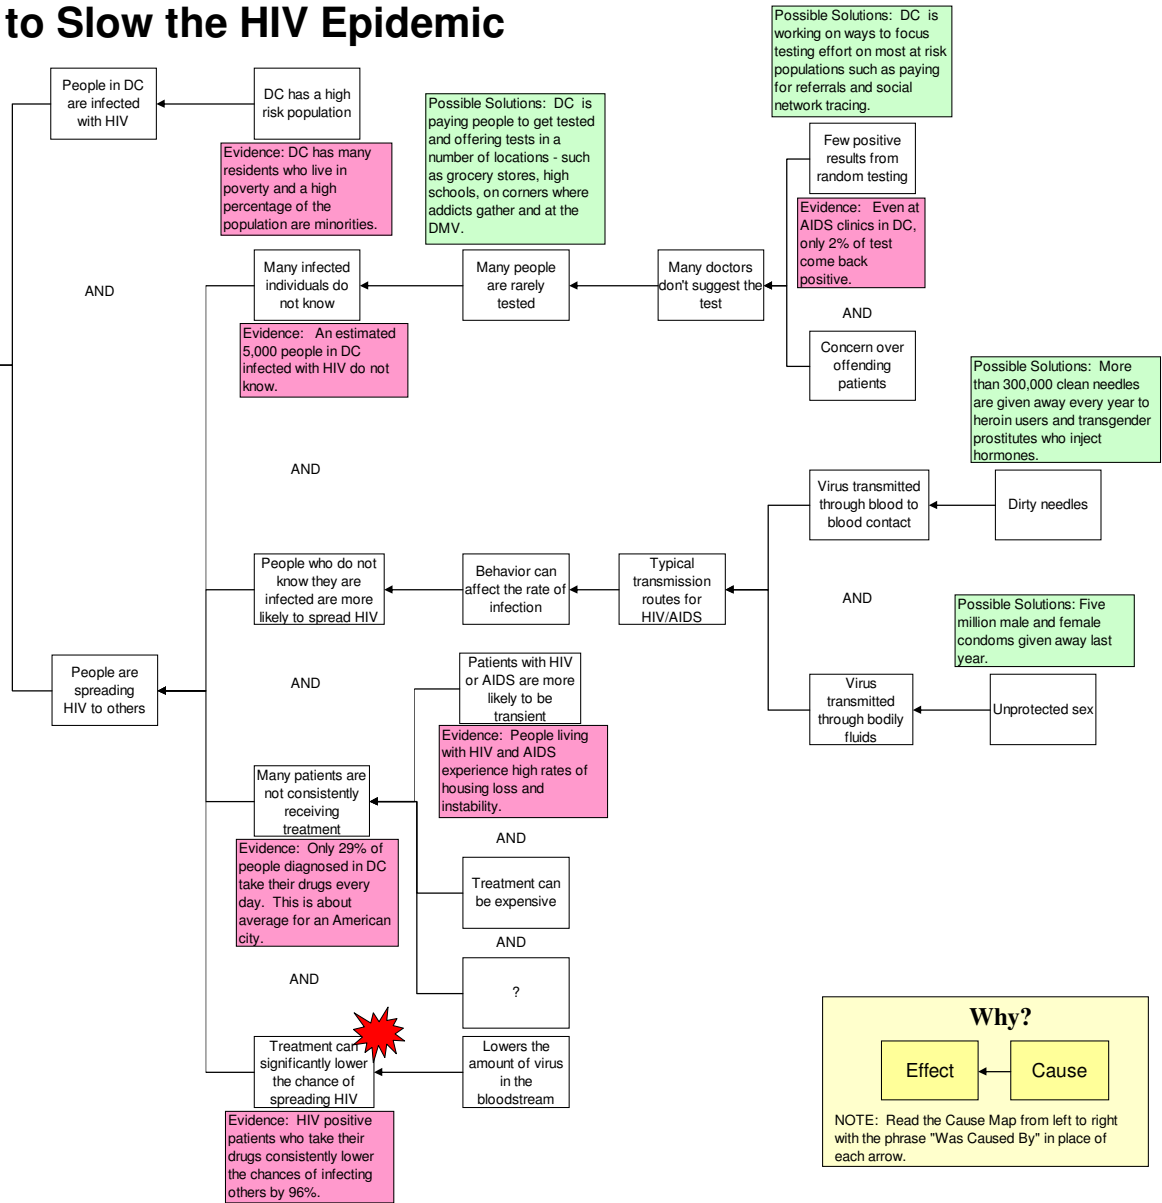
to Slow the HIV Epidemic

People in DC are infected with HIV

DC has a high risk population

Evidence: DC has many residents who live in poverty and a high percentage of the population are minorities.

Possible Solutions: DC is paying people to get tested and offering tests in a number of locations - such as grocery stores, high schools, on corners where addicts gather and at the DMV.

Possible Solutions: DC is working on ways to focus testing effort on most at risk populations such as paying for referrals and social network tracing.

Few positive results from random testing

Evidence: Even at AIDS clinics in DC, only 2% of test come back positive.

AND

Many infected individuals do not know

Many people are rarely tested

Many doctors don't suggest the test

Concern over offending patients

Evidence: An estimated 5,000 people in DC infected with HIV do not know.

Possible Solutions: More than 300,000 clean needles are given away every year to heroin users and transgender prostitutes who inject hormones.

AND

Virus transmitted through blood to blood contact

Dirty needles

People who do not know they are infected are more likely to spread HIV

Behavior can affect the rate of infection

Typical transmission routes for HIV/AIDS

AND

Possible Solutions: Five million male and female condoms given away last year.

People are spreading HIV to others

AND

Patients with HIV or AIDS are more likely to be transient

Virus transmitted through bodily fluids

Unprotected sex

Evidence: People living with HIV and AIDS experience high rates of housing loss and instability.

Many patients are not consistently receiving treatment

AND

Evidence: Only 29% of people diagnosed in DC take their drugs every day. This is about average for an American city.

Treatment can be expensive

AND

?

AND

Treatment can significantly lower the chance of spreading HIV

Lowers the amount of virus in the bloodstream

Evidence: HIV positive patients who take their drugs consistently lower the chances of infecting others by 96%.

Why?

Effect

Cause

NOTE: Read the Cause Map from left to right with the phrase "Was Caused By" in place of each arrow.